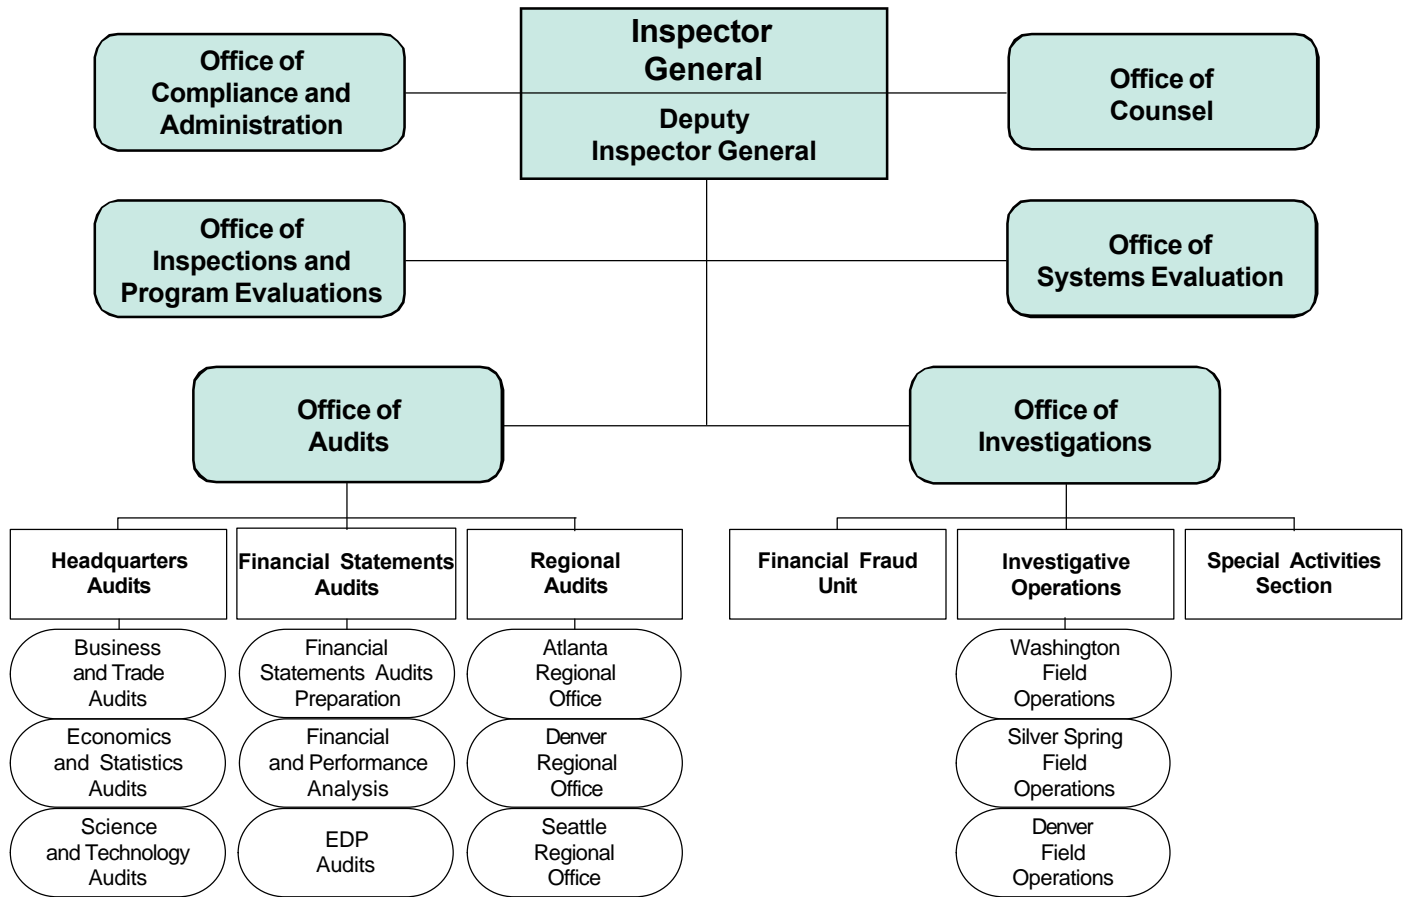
Inspector General

Deputy Inspector General

Office of Compliance and Administration

Office of Counsel

Office of Inspections and Program Evaluations

Office of Systems Evaluation

Office of Audits

Office of Investigations

Headquarters Audits

Business and Trade Audits

Economics and Statistics Audits

Science and Technology Audits

Financial Statements Audits

Financial Statements Audits Preparation

Financial and Performance Analysis

EDP Audits

Regional Audits

Atlanta Regional Office

Denver Regional Office

Seattle Regional Office

Financial Fraud Unit

Investigative Operations

Washington Field Operations

Silver Spring Field Operations

Denver Field Operations

Special Activities Section